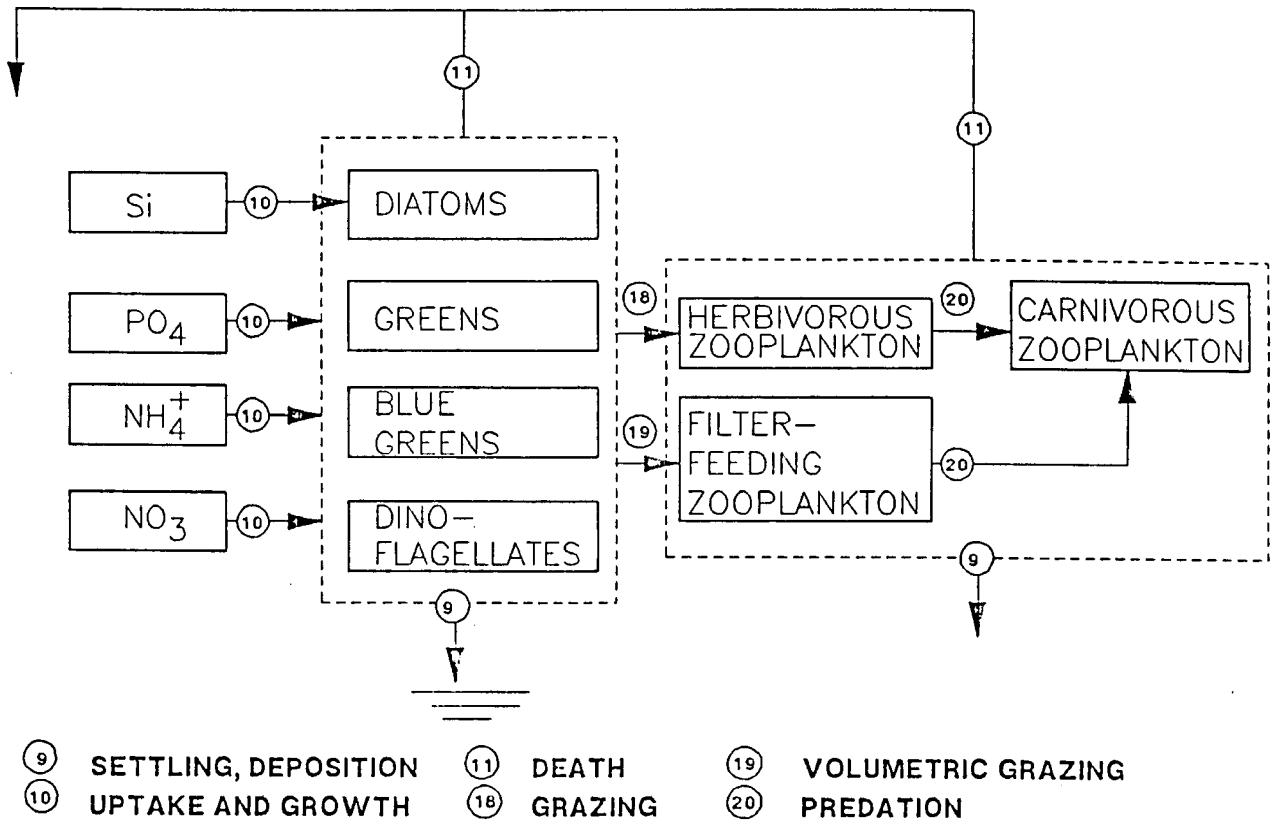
11

11

Si 10 DIATOMS

$PO_4$ 10 GREENS

$NH_4^+$ 10 BLUE GREENS

$NO_3$ 10 DINO-FLAGELLATES

18 HERBIVOROUS ZOOPLANKTON 20 CARNIVOROUS ZOOPLANKTON

19 FILTER-FEEDING ZOOPLANKTON 20

9

9

9 SETTLING, DEPOSITION 11 DEATH 19 VOLUMETRIC GRAZING
10 UPTAKE AND GROWTH 18 GRAZING 20 PREDATION